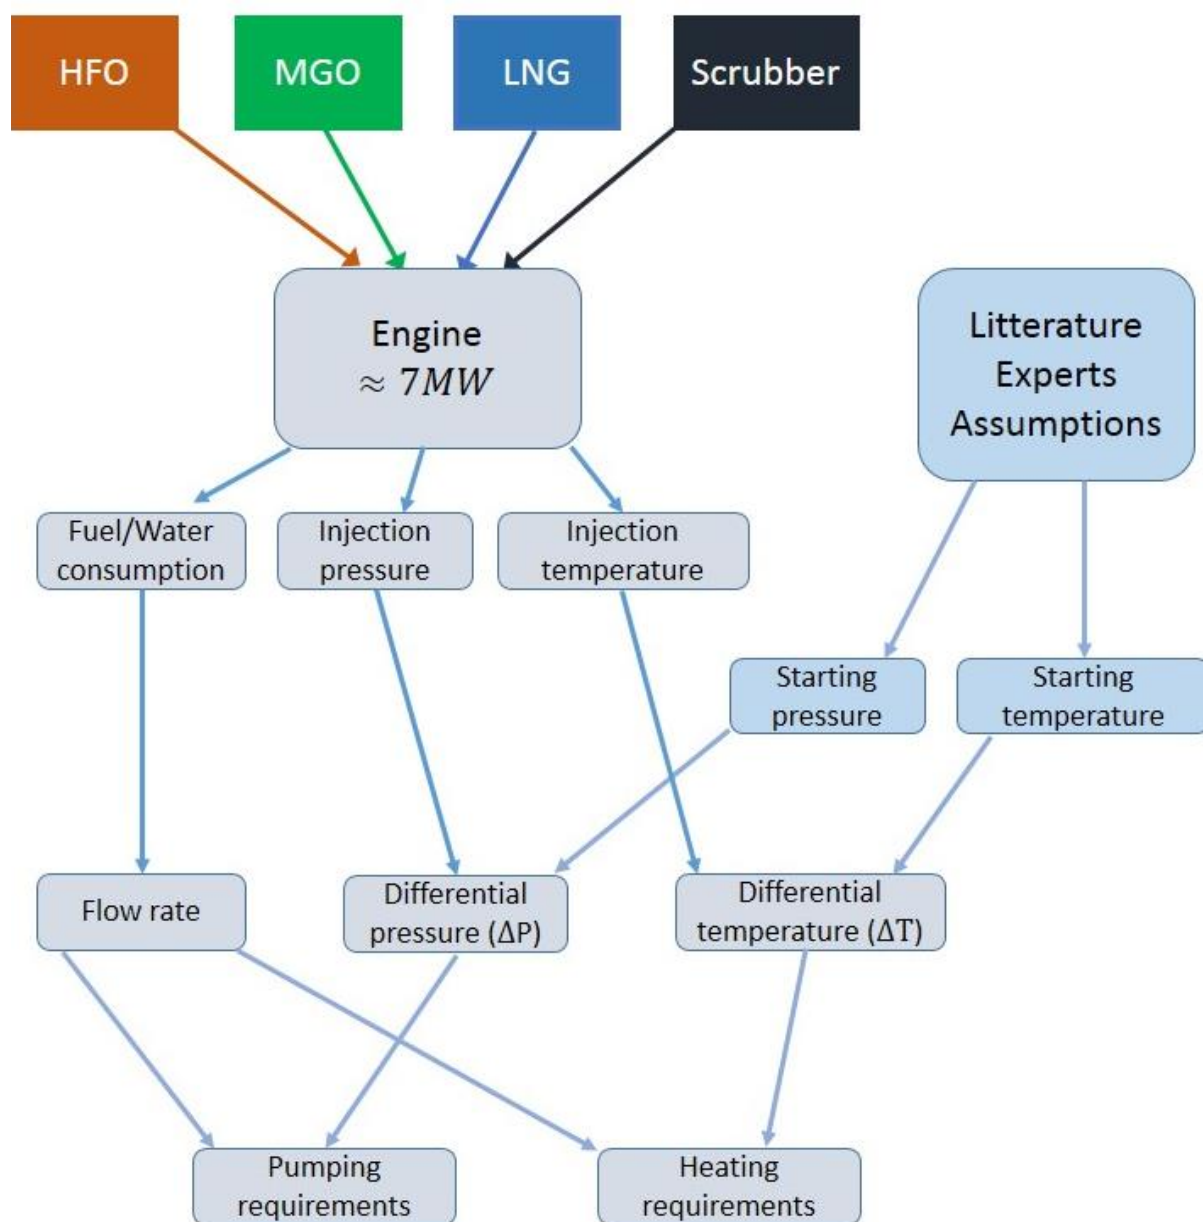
HFO

MGO

LNG

Scrubber

Engine
$\approx 7MW$

Litterature
Experts
Assumptions

Fuel/Water consumption

Injection pressure

Injection temperature

Starting pressure

Starting temperature

Flow rate

Differential pressure ($\Delta$P)

Differential temperature ($\Delta$T)

Pumping requirements

Heating requirements